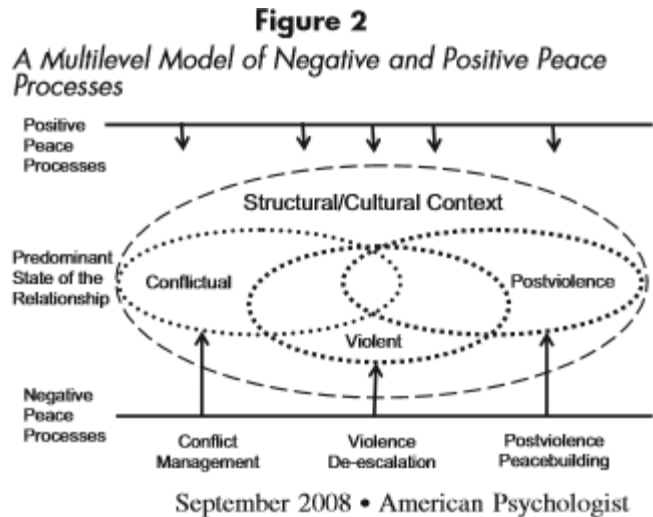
Figure 2

A Multilevel Model of Negative and Positive Peace Processes

Positive Peace Processes

Structural/Cultural Context

Predominant State of the Relationship

Conflictual

Postviolence

Violent

Negative Peace Processes

Conflict Management

Violence De-escalation

Postviolence Peacebuilding

September 2008 • American Psychologist